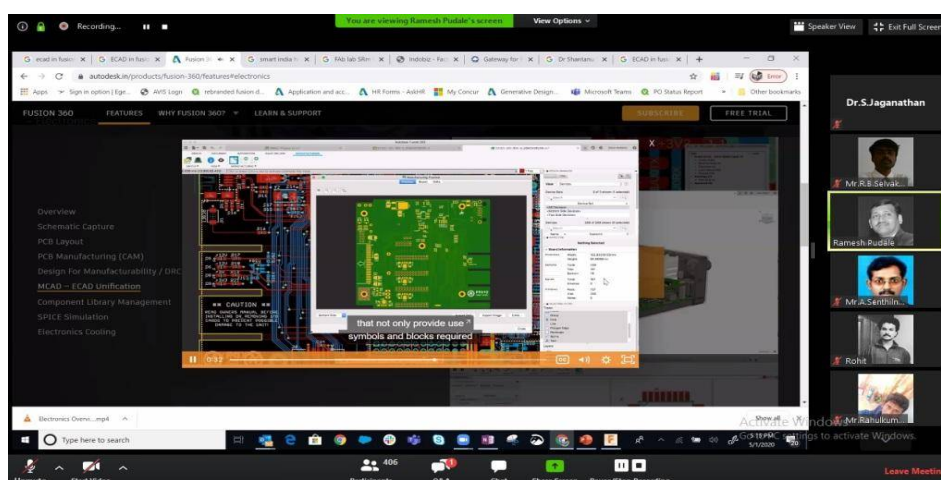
Recording...

You are viewing Ramesh Pudale's screen   View Options

Speaker View   Exit Full Screen

ecad in fusio | ECAD in fusi | Fusion 3 | smart india h | FAb lab SRm | Indobiz - Fac | Gateway for | Dr Shantanu | ECAD in fusi

autodesk.in/products/fusion-360/features#electronics

Apps   Sign in option | Ege...   AVIS Login   rebranded fusion d...   Application and acc...   HR Forms - AskHR   My Concur   Generative Design...   Microsoft Teams   PO Status Report   Other bookmarks

FUSION 360   FEATURES   WHY FUSION 360?   LEARN & SUPPORT   SUBSCRIBE   FREE TRIAL

Overview
Schematic Capture
PCB Layout
PCB Manufacturing (CAM)
Design For Manufacturability / DRC
MCAD – ECAD Unification
Component Library Management
SPICE Simulation
Electronics Cooling

** CAUTION **

that not only provide use
symbols and blocks required

0:32

Dr.S.Jaganathan
Mr.R.B.Selvak...
Ramesh Pudale
Mr.A.Senthil...
Rohit
Mr.Rahulkum...

Electronics Overvi....mp4

Show all

Activate Windows
Go to Settings to activate Windows.

Type here to search

5/1/2020

406

Leave Meeting